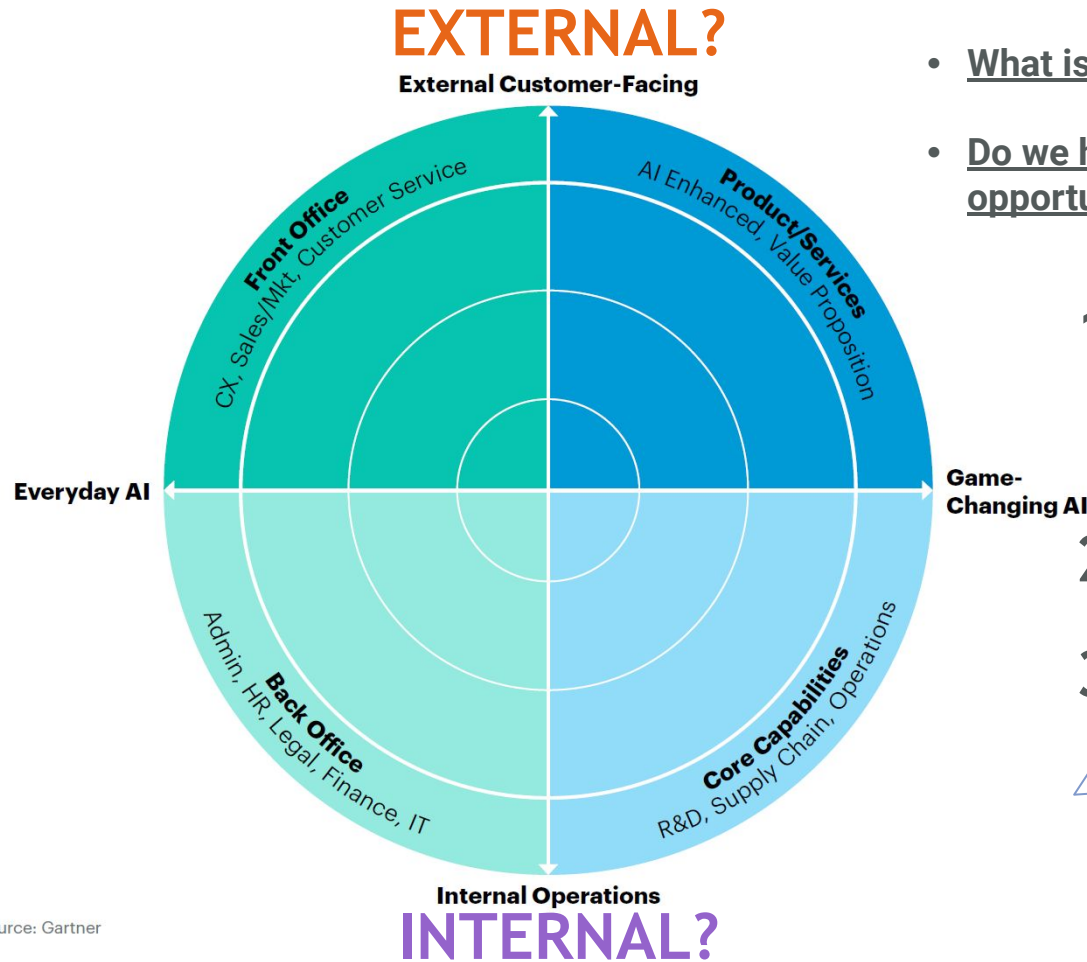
EXTERNAL?

External Customer-Facing

Front Office
CX, Sales/Mkt, Customer Service

Product/Services
AI Enhanced, Value Proposition

Everyday AI

Game-Changing AI

Back Office
Admin, HR, Legal, Finance, IT

Core Capabilities
R&D, Supply Chain, Operations

Internal Operations

INTERNAL?

urce: Gartner

• What is

• Do we h
opportu

1

2

3

4